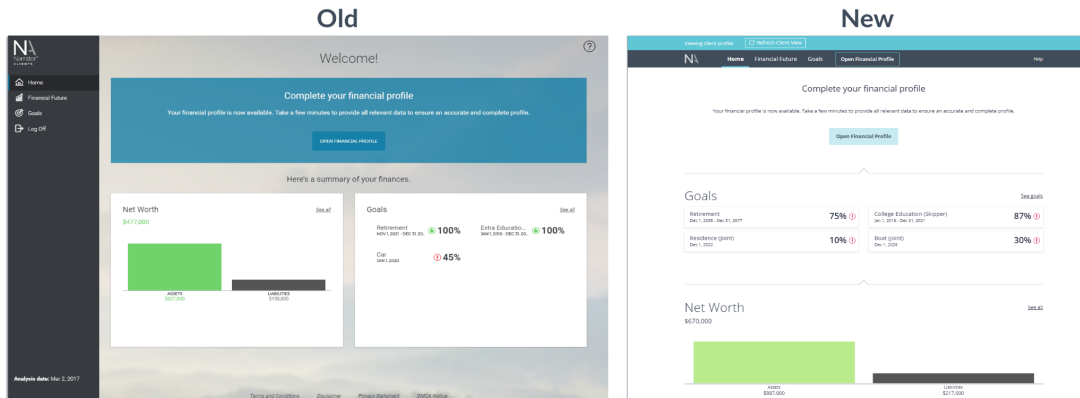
Old

NA
Narrator CLIENTS

Home
Financial Future
Goals
Log Off

Analysis date: Mar 2, 2017

Welcome!

?

Complete your financial profile

Your financial profile is now available. Take a few minutes to provide all relevant data to ensure an accurate and complete profile.

OPEN FINANCIAL PROFILE

Here's a summary of your finances.

Net Worth
See all
$477,000

ASSETS
$627,000

LIABILITIES
$150,000

Goals
See all

Retirement
NOV 1, 2021 - DEC 31, 20..
100%

Extra Educatio...
JAN 1, 2018 - DEC 31, 20..
100%

Car
JAN 1, 2020
45%

Terms and Conditions
Disclaimer
Privacy Statement
DMCA Notice

New

Viewing client profile
Refresh Client View

NA
Home
Financial Future
Goals
Open Financial Profile
Help

Complete your financial profile

Your financial profile is now available. Take a few minutes to provide all relevant data to ensure an accurate and complete profile.

Open Financial Profile

Goals
See goals

Retirement
Dec 1, 2035 - Dec 31, 2077
75%

College Education (Skipper)
Jan 1, 2018 - Dec 31, 2021
87%

Residence (joint)
Dec 1, 2022
10%

Boat (joint)
Dec 1, 2026
30%

Net Worth
See all
$670,000

Assets
$887,000

Liabilities
$217,000